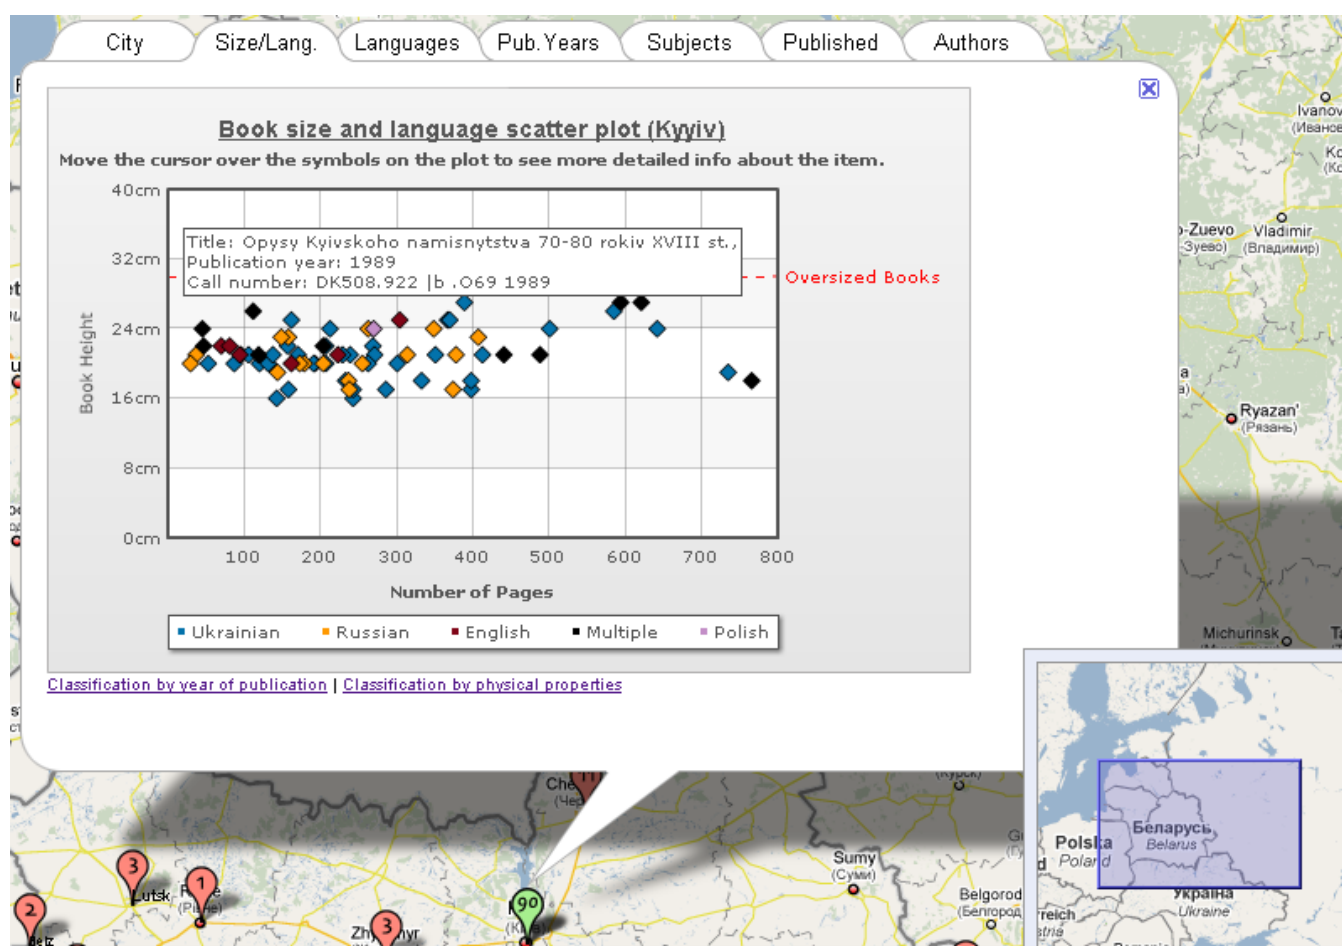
City | Size/Lang. | Languages | Pub. Years | Subjects | Published | Authors

Book size and language scatter plot (Kyyiv)

Move the cursor over the symbols on the plot to see more detailed info about the item.

Title: Opysy Kyivskoho namisnytstva 70-80 rokiv XVIII st.,
Publication year: 1989
Call number: DK508.922 |b .O69 1989

Oversized Books

40cm
32cm
24cm
16cm
8cm
0cm

Book Height

100 200 300 400 500 600 700 800

Number of Pages

Ukrainian | Russian | English | Multiple | Polish

Classification by year of publication | Classification by physical properties

Ivanov
(Иваное
Ko
(Ko
-Zuevo
-Зуево)
Vladimir
(Владимир)
Ryazan'
(Рязань)
Michurinsk
Sumy
(Суми)
Belgorod
(Белгород)
Che
Lutsk
Zh yr
Polska
Poland
Беларусь
Belarus
Україна
Ukraine
3
1
2
3
90